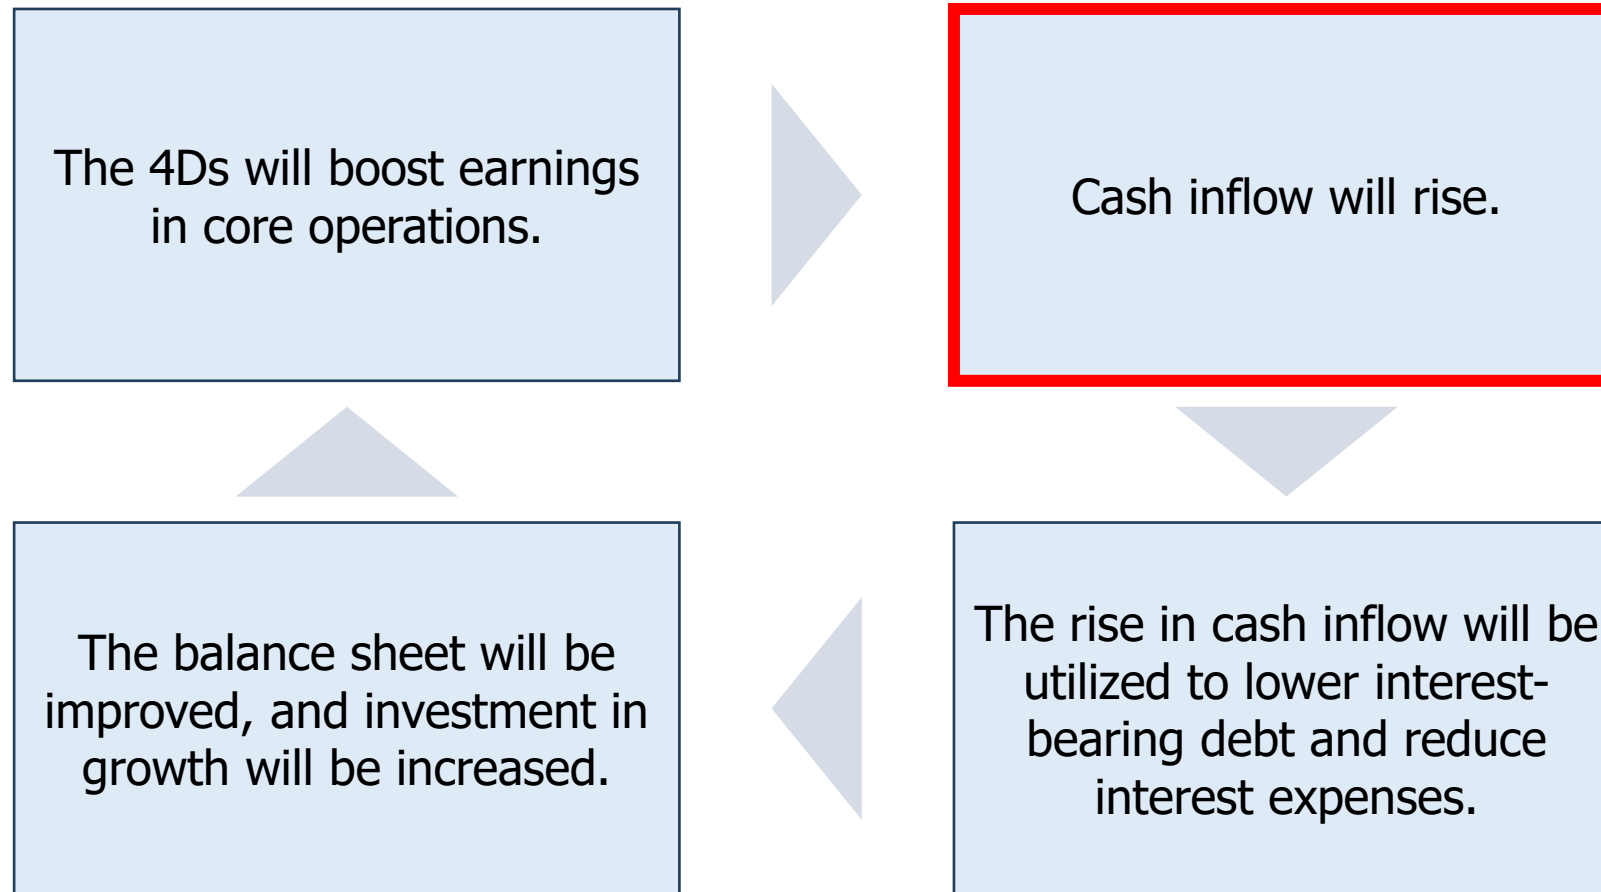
The 4Ds will boost earnings in core operations.

Cash inflow will rise.

The rise in cash inflow will be utilized to lower interest-bearing debt and reduce interest expenses.

The balance sheet will be improved, and investment in growth will be increased.